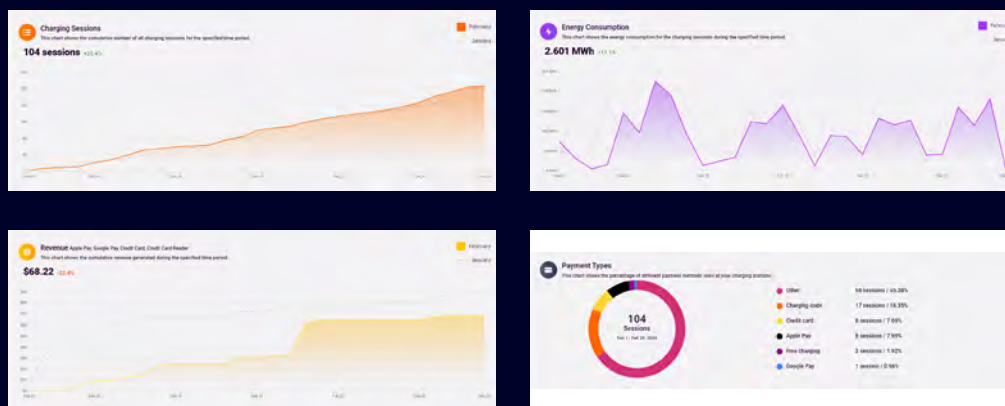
Charging Sessions
This chart shows the cumulative number of all charging sessions for the specified time period.
104 sessions +23.4%
February
January

Energy Consumption
This chart shows the energy consumption for the charging sessions during the specified time period.
2.601 MWh +11.1%
February
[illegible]

Revenue Apple Pay, Google Pay, Credit Card, Credit Card Reader
This chart shows the cumulative revenue generated during the specified time period.
$68.22 -22.4%
February
January

Payment Types
This chart shows the percentage of different payment methods used at your charging stations.
104
Sessions
Feb 1 - Feb 29, 2024
Other 58 sessions / 55.38%
Charging code 17 sessions / 16.35%
Credit card 8 sessions / 7.69%
Apple Pay 8 sessions / 7.69%
Free charging 2 sessions / 1.92%
Google Pay 1 session / 0.96%